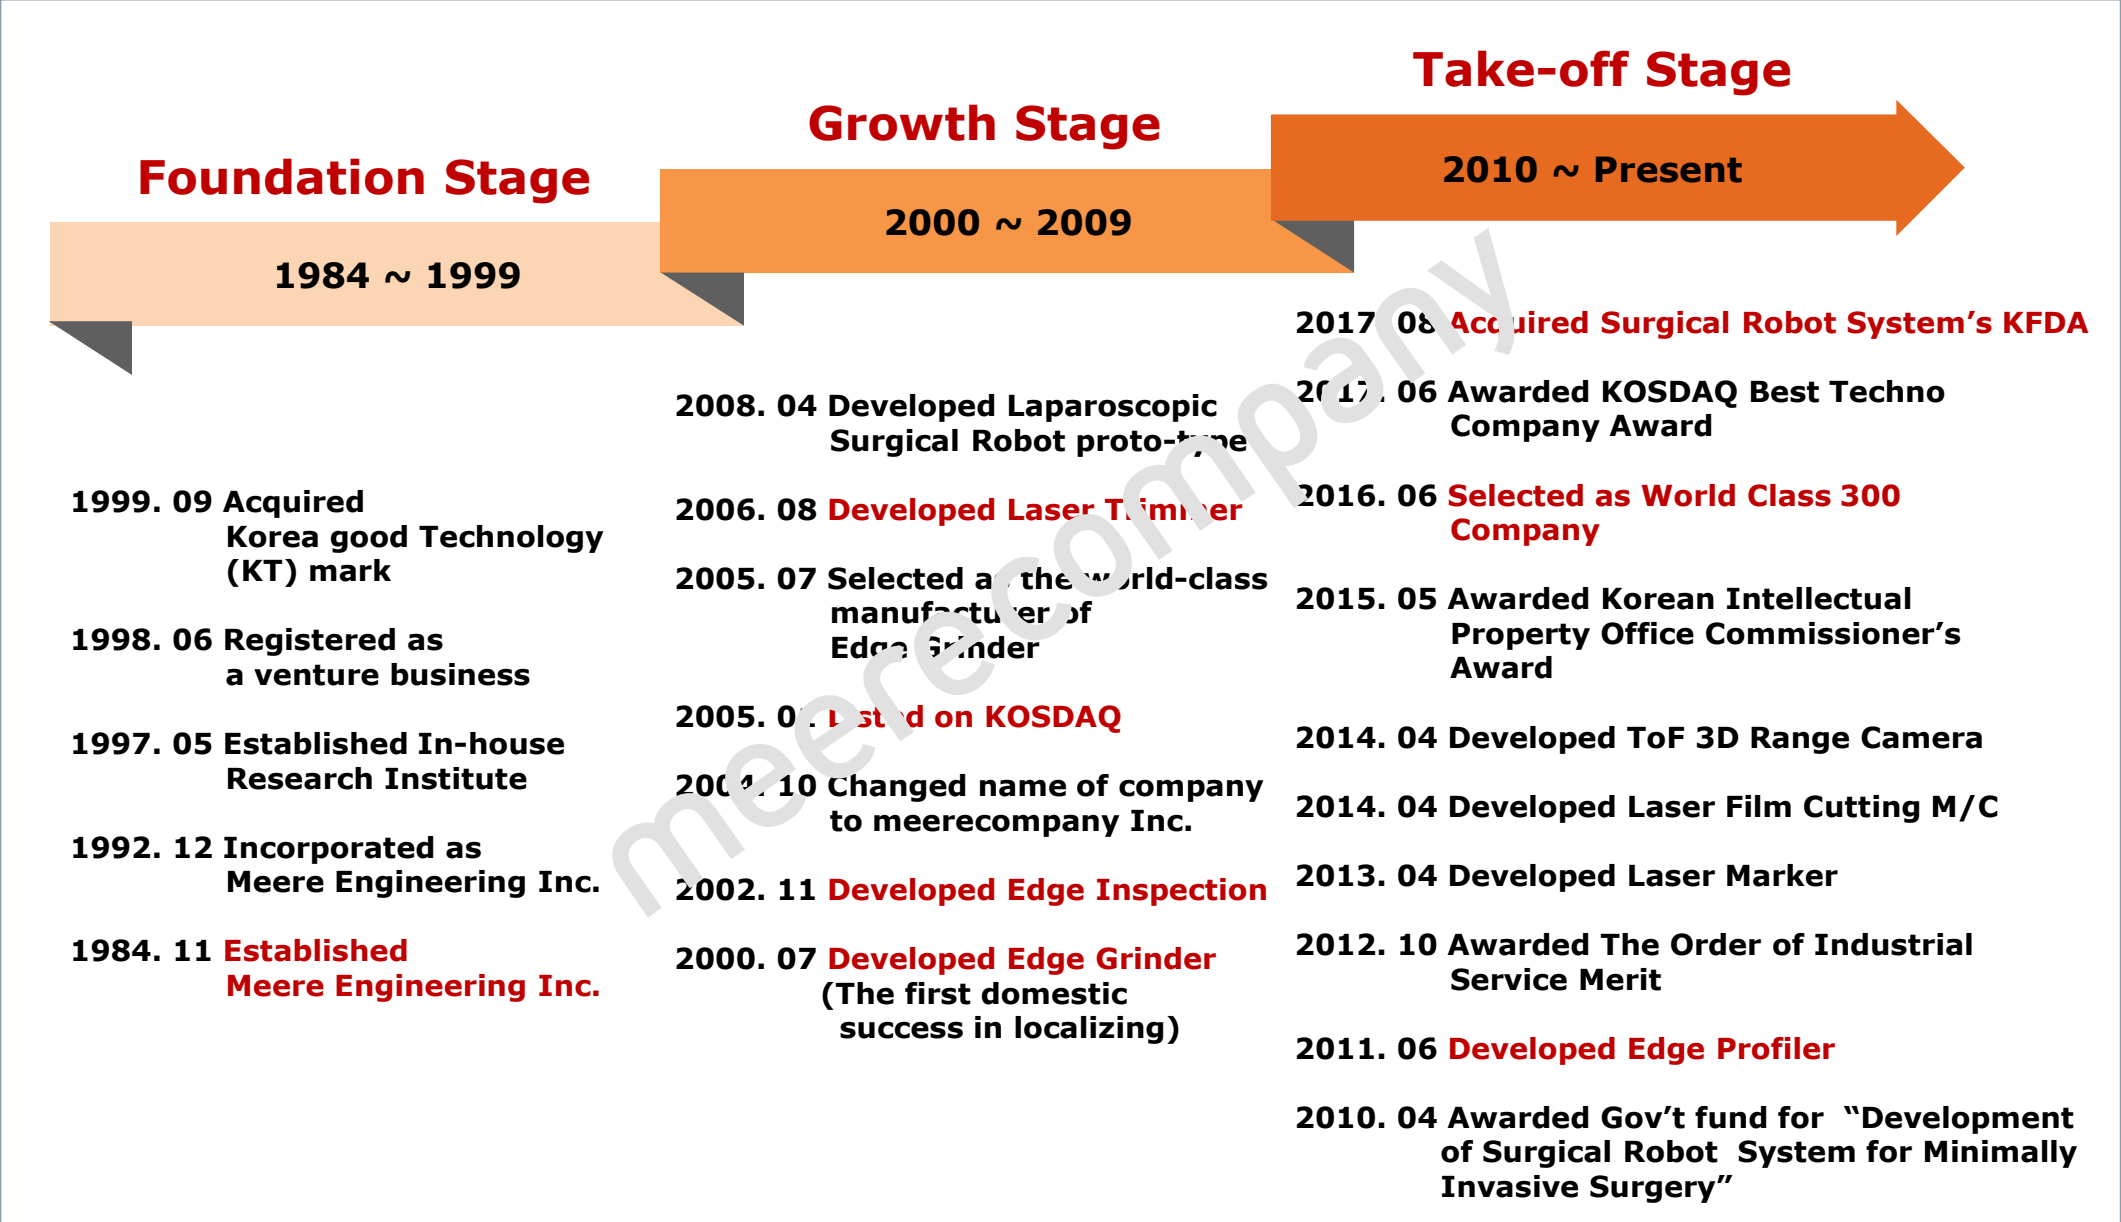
Foundation Stage

1984 ~ 1999

1999. 09 Acquired Korea good Technology (KT) mark

1998. 06 Registered as a venture business

1997. 05 Established In-house Research Institute

1992. 12 Incorporated as Meere Engineering Inc.

1984. 11 Established Meere Engineering Inc.

Growth Stage

2000 ~ 2009

2008. 04 Developed Laparoscopic Surgical Robot proto-type

2006. 08 Developed Laser Trimmer

2005. 07 Selected as the world-class manufacturer of Edge Grinder

2005. 0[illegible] Listed on KOSDAQ

2004. 10 Changed name of company to meerecompany Inc.

2002. 11 Developed Edge Inspection

2000. 07 Developed Edge Grinder (The first domestic success in localizing)

Take-off Stage

2010 ~ Present

2017. 08 Acquired Surgical Robot System's KFDA

2017. 06 Awarded KOSDAQ Best Techno Company Award

2016. 06 Selected as World Class 300 Company

2015. 05 Awarded Korean Intellectual Property Office Commissioner's Award

2014. 04 Developed ToF 3D Range Camera

2014. 04 Developed Laser Film Cutting M/C

2013. 04 Developed Laser Marker

2012. 10 Awarded The Order of Industrial Service Merit

2011. 06 Developed Edge Profiler

2010. 04 Awarded Gov't fund for "Development of Surgical Robot System for Minimally Invasive Surgery"

meerecompany